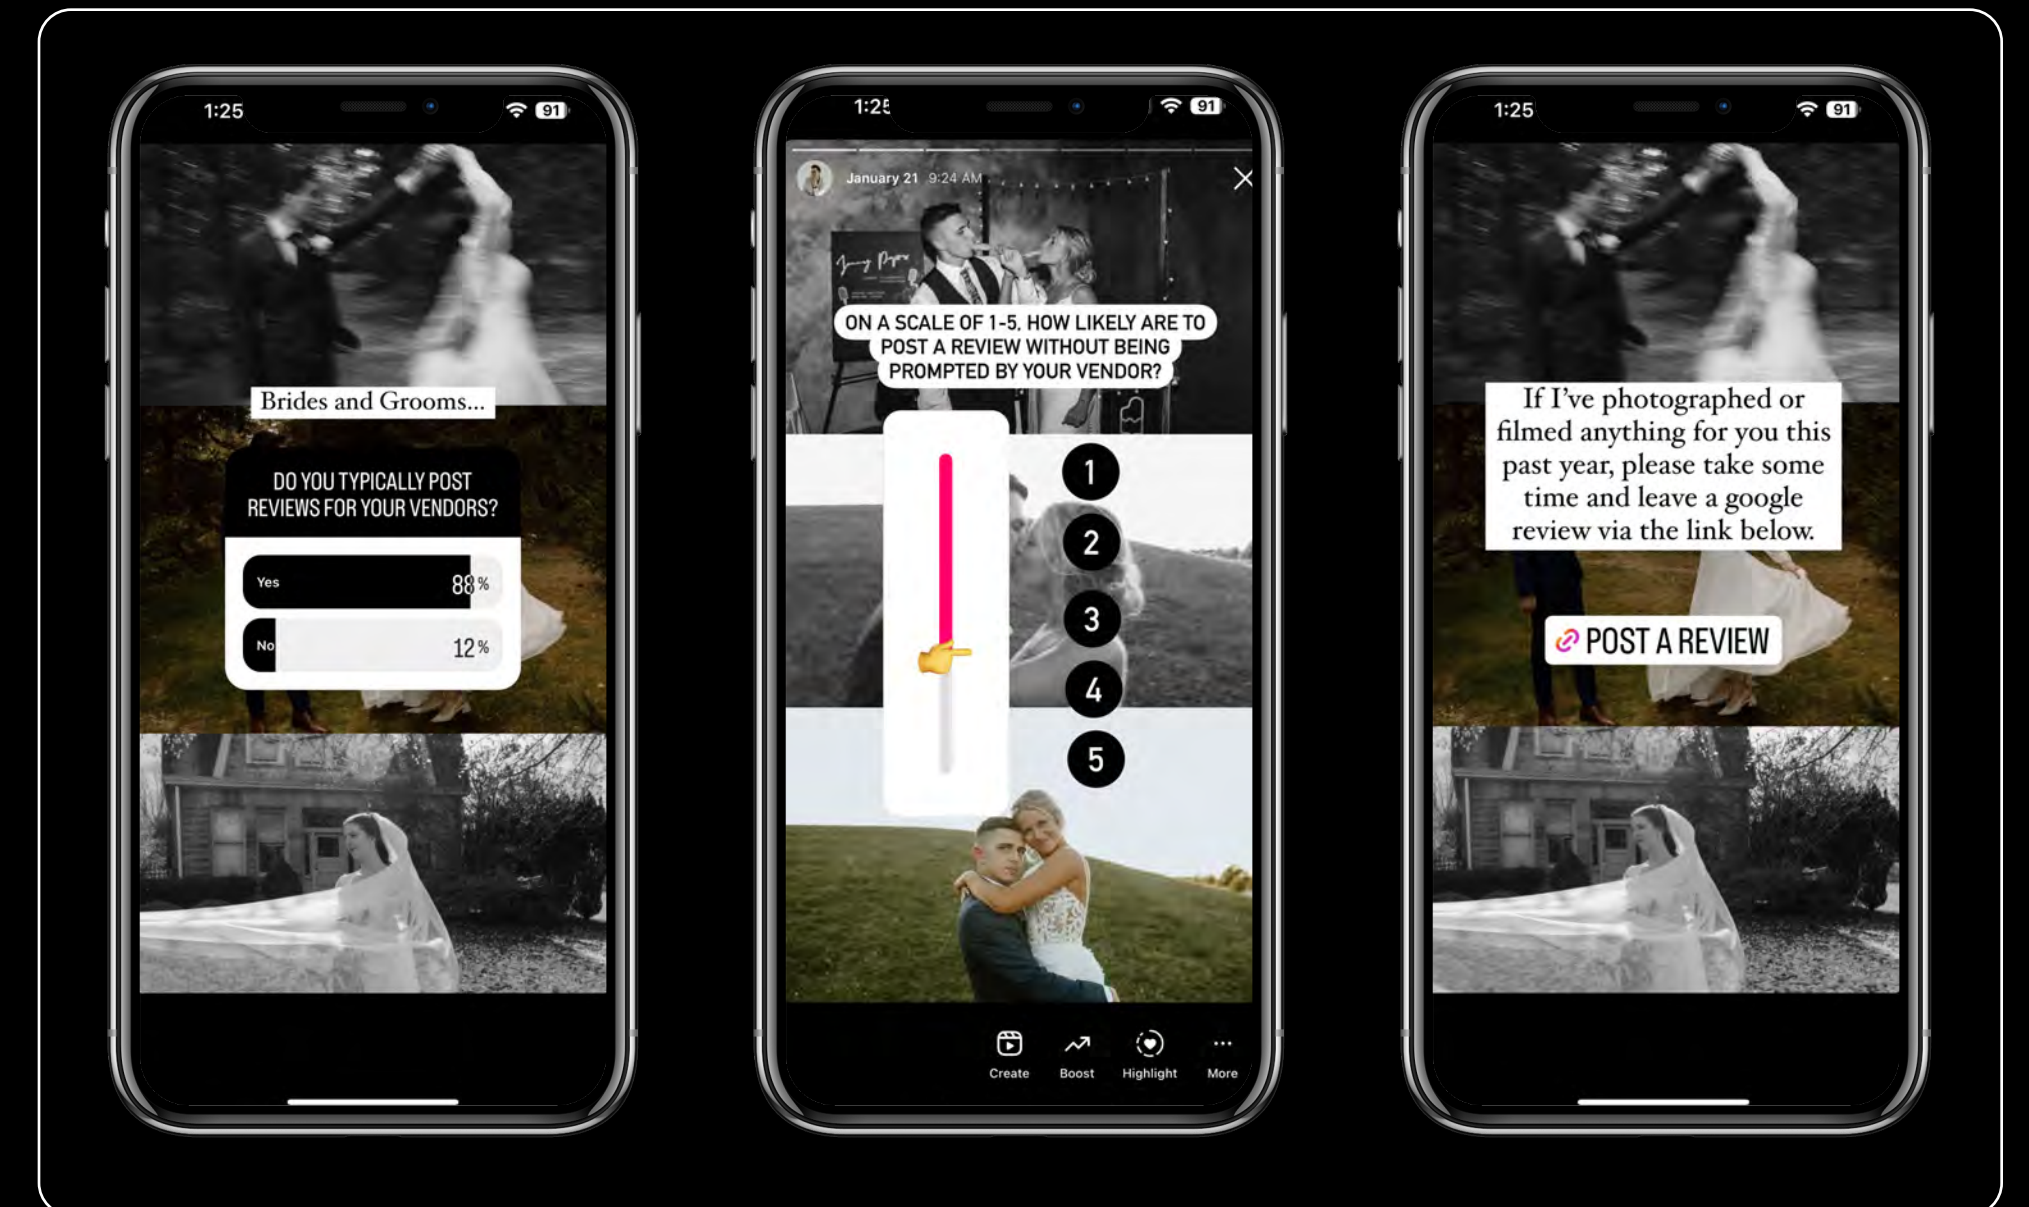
1:25 91

Brides and Grooms...

DO YOU TYPICALLY POST REVIEWS FOR YOUR VENDORS?

Yes 88%

No 12%

1:25 91

January 21 9:24 AM

ON A SCALE OF 1-5, HOW LIKELY ARE TO POST A REVIEW WITHOUT BEING PROMPTED BY YOUR VENDOR?

1
2
3
4
5

Create Boost Highlight More

1:25 91

If I've photographed or filmed anything for you this past year, please take some time and leave a google review via the link below.

POST A REVIEW